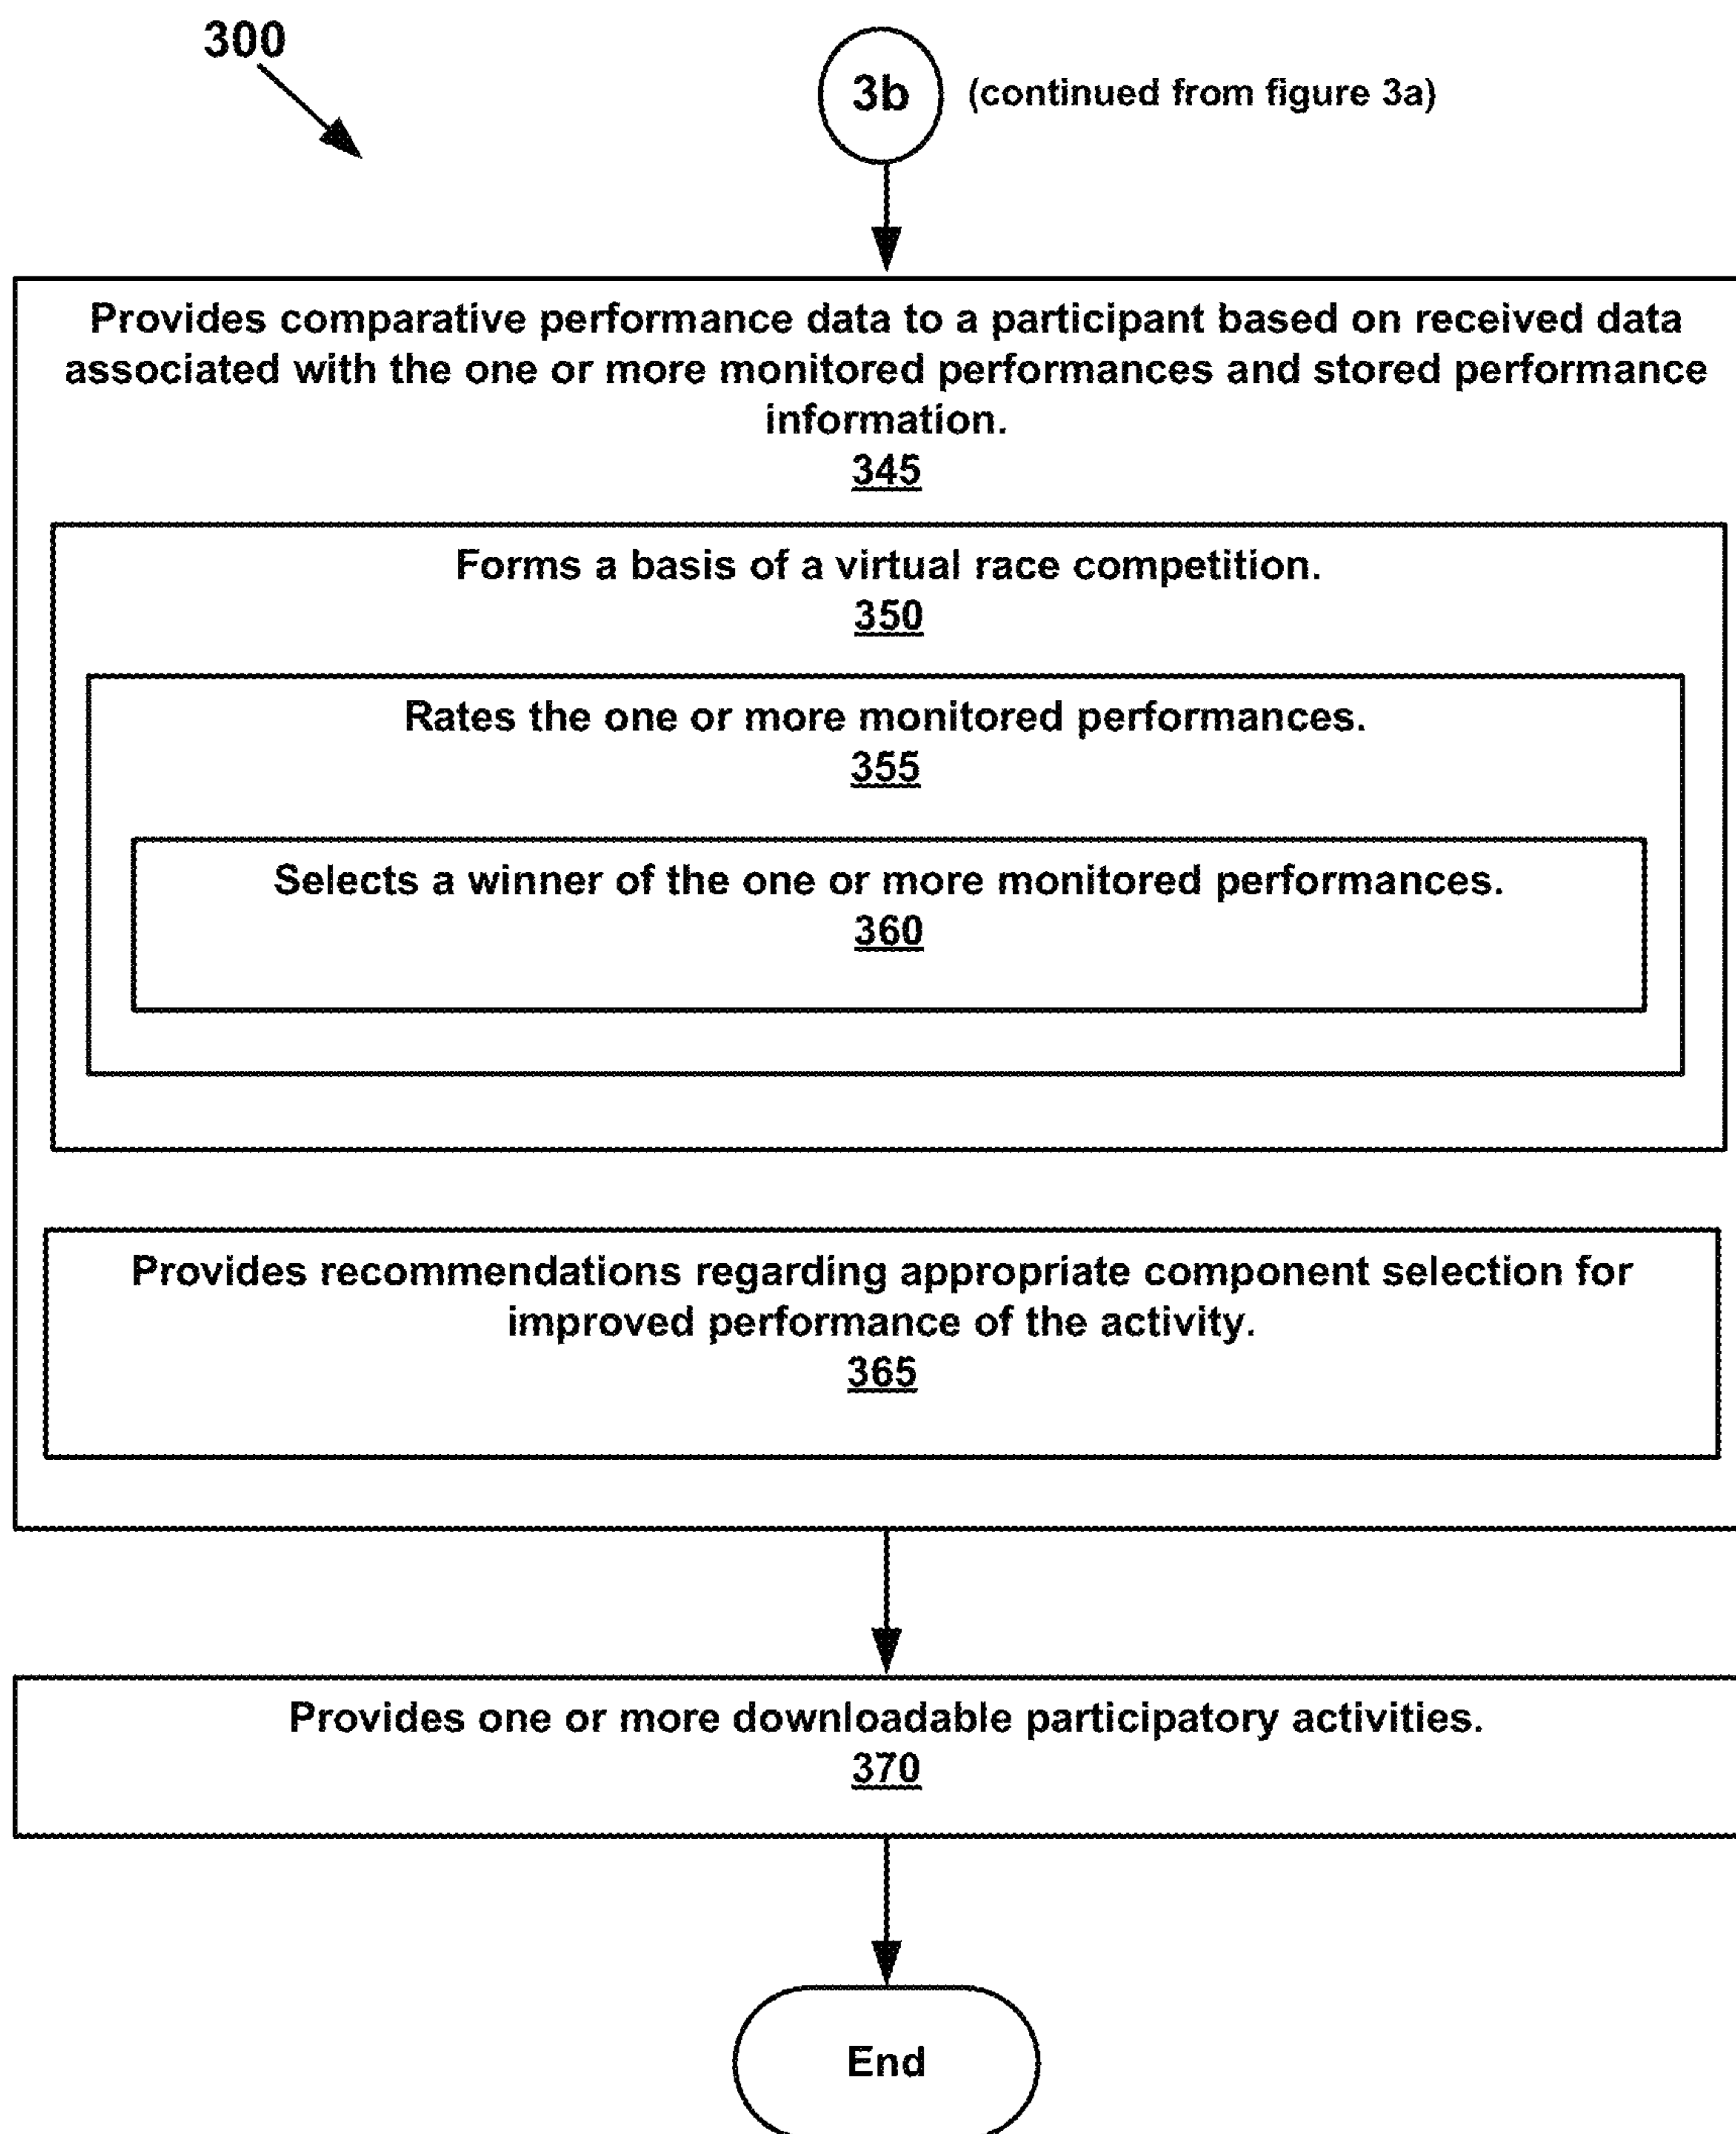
300

3b (continued from figure 3a)

Provides comparative performance data to a participant based on received data associated with the one or more monitored performances and stored performance information.
345

Forms a basis of a virtual race competition.
350

Rates the one or more monitored performances.
355

Selects a winner of the one or more monitored performances.
360

Provides recommendations regarding appropriate component selection for improved performance of the activity.
365

Provides one or more downloadable participatory activities.
370

End